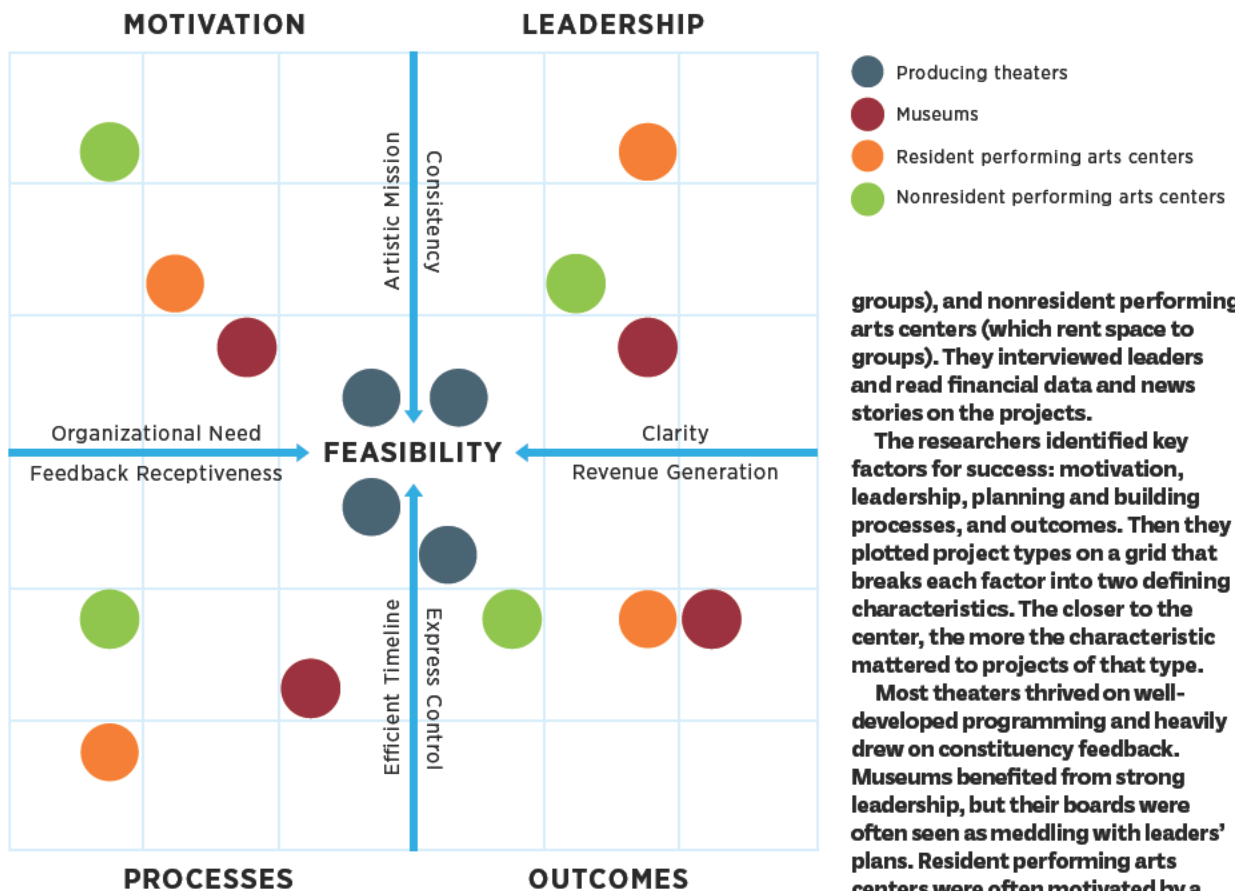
MOTIVATION

LEADERSHIP

Artistic Mission

Consistency

Organizational Need

Feedback Receptiveness

FEASIBILITY

Clarity

Revenue Generation

Efficient Timeline

Express Control

PROCESSES

OUTCOMES

Producing theaters

Museums

Resident performing arts centers

Nonresident performing arts centers

groups), and nonresident performing arts centers (which rent space to groups). They interviewed leaders and read financial data and news stories on the projects.

The researchers identified key factors for success: motivation, leadership, planning and building processes, and outcomes. Then they plotted project types on a grid that breaks each factor into two defining characteristics. The closer to the center, the more the characteristic mattered to projects of that type.

Most theaters thrived on well-developed programming and heavily drew on constituency feedback. Museums benefited from strong leadership, but their boards were often seen as meddling with leaders' plans. Resident performing arts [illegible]